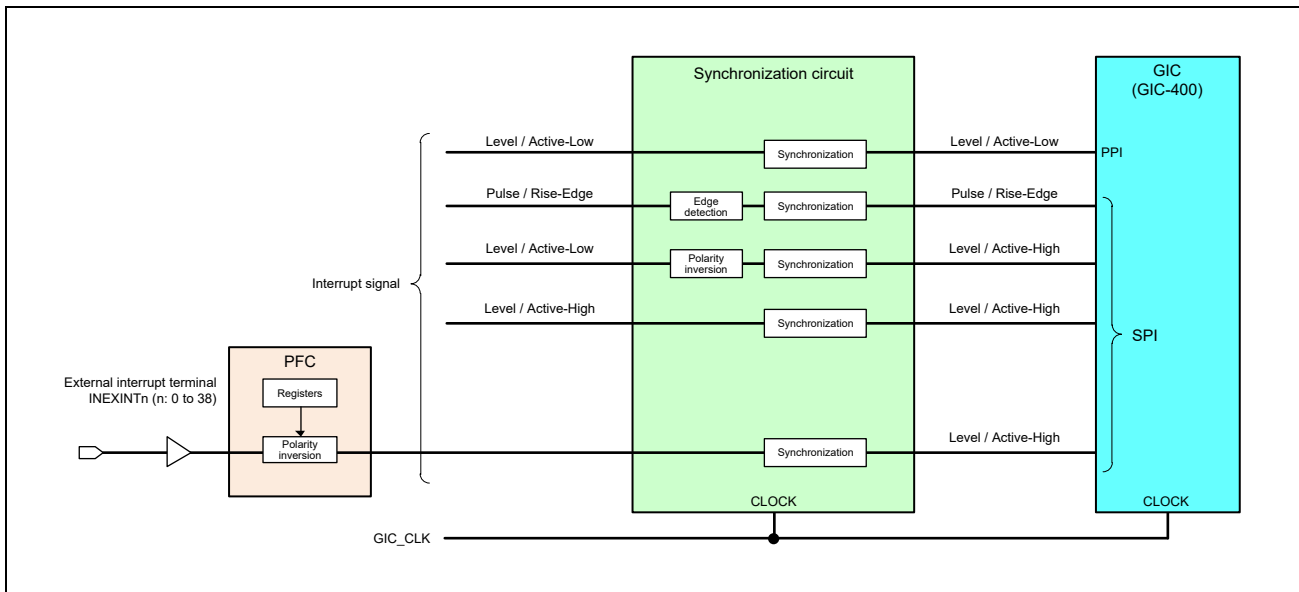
Synchronization circuit

GIC
(GIC-400)

Level / Active-Low
Synchronization
Level / Active-Low
PPI

Pulse / Rise-Edge
Edge detection
Synchronization
Pulse / Rise-Edge

Level / Active-Low
Polarity inversion
Synchronization
Level / Active-High

Interrupt signal

Level / Active-High
Synchronization
Level / Active-High

SPI

PFC

External interrupt terminal
INEXINTn (n: 0 to 38)

Registers

Polarity inversion

Synchronization
Level / Active-High

CLOCK

CLOCK

GIC_CLK